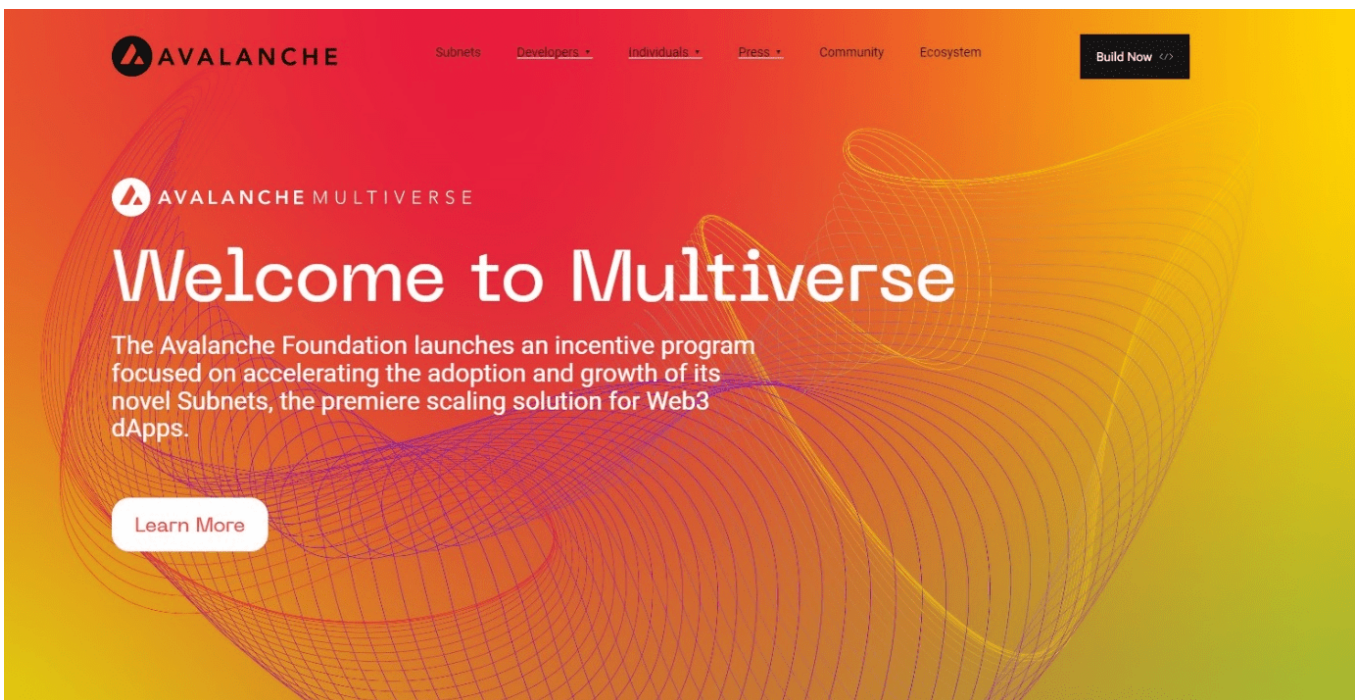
AVALANCHE

Subnets Developers Individuals Press Community Ecosystem

Build Now </>

AVALANCHE MULTIVERSE

Welcome to Multiverse

The Avalanche Foundation launches an incentive program focused on accelerating the adoption and growth of its novel Subnets, the premiere scaling solution for Web3 dApps.

Learn More